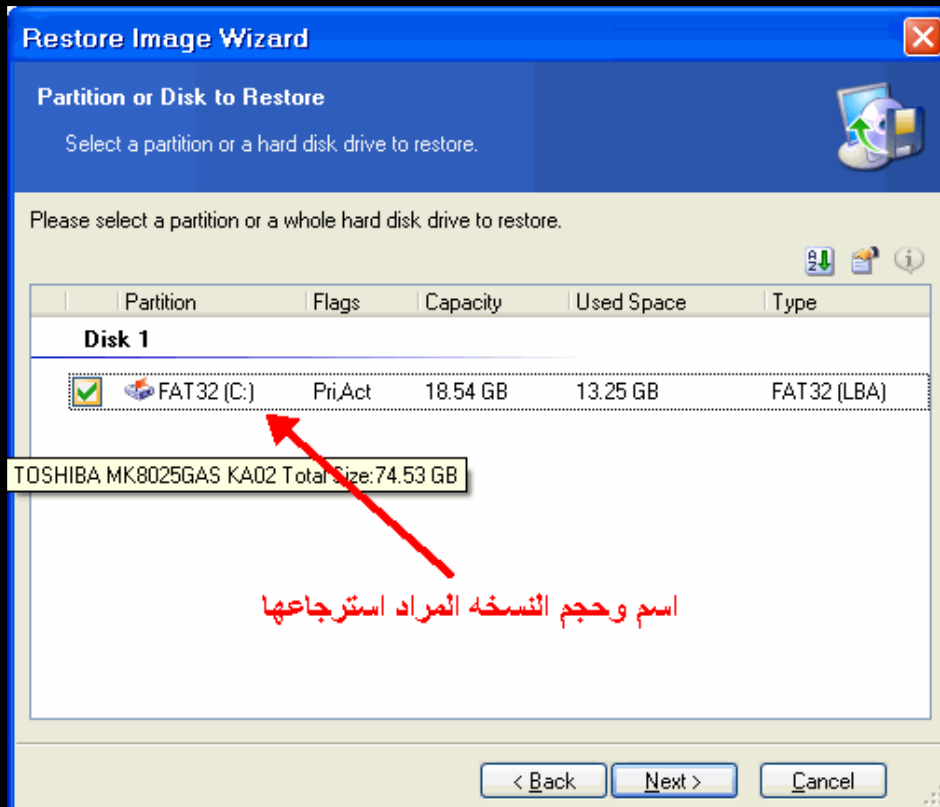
Restore Image Wizard

Partition or Disk to Restore

Select a partition or a hard disk drive to restore.

Please select a partition or a whole hard disk drive to restore.

| Partition | Flags | Capacity | Used Space | Type |
|---|---|---|---|---|
| Disk 1 | | | | |
| FAT32 (C:) | Pri,Act | 18.54 GB | 13.25 GB | FAT32 (LBA) |

TOSHIBA MK8025GAS KA02 Total Size:74.53 GB

اسم وحجم النسخه المراد استرجاعها

< Back

Next >

Cancel